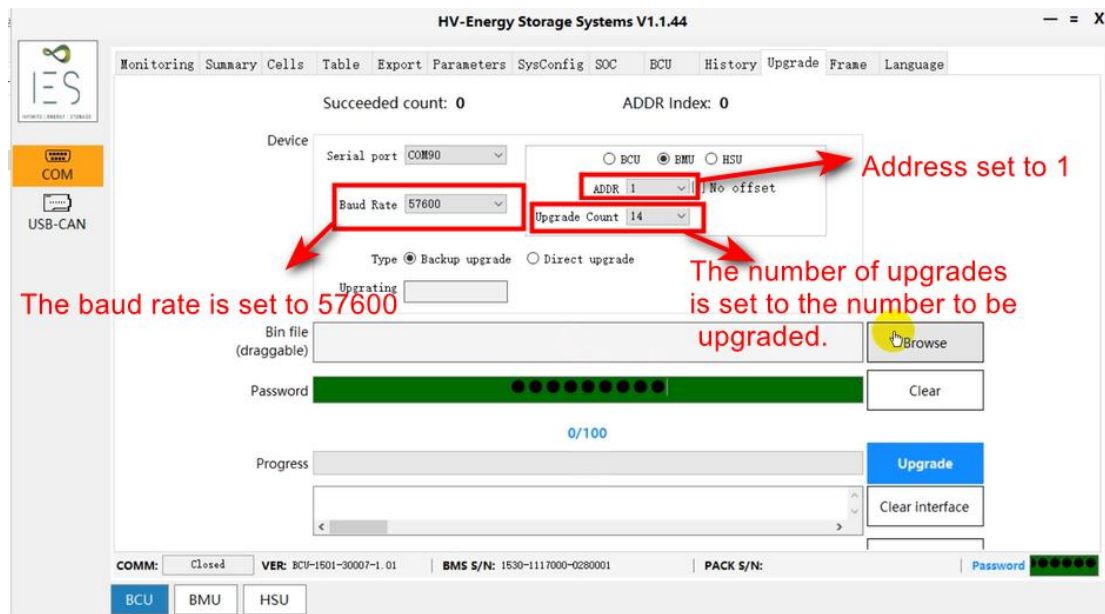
HV-Energy Storage Systems V1.1.44

— = X

IES
INFINITE | ENERGY | STORAGE

COM

USB-CAN

Monitoring Summary Cells Table Export Parameters SysConfig SOC BCU History Upgrade Frame Language

Succeeded count: 0

ADDR Index: 0

Device

Serial port COM90

○ BCU ◉ BMU ○ HSU

Address set to 1

ADDR 1

No offset

Baud Rate 57600

Upgrade Count 14

Type ◉ Backup upgrade ○ Direct upgrade

The number of upgrades is set to the number to be upgraded.

Upgrating

The baud rate is set to 57600

Bin file (draggable)

Browse

Password

●●●●●●●●●●

Clear

0/100

Progress

Upgrade

Clear interface

COMM: Closed

VER: BCU-1501-30007-1.01

BMS S/N: 1530-1117000-0280001

PACK S/N:

Password ●●●●●●

BCU BMU HSU